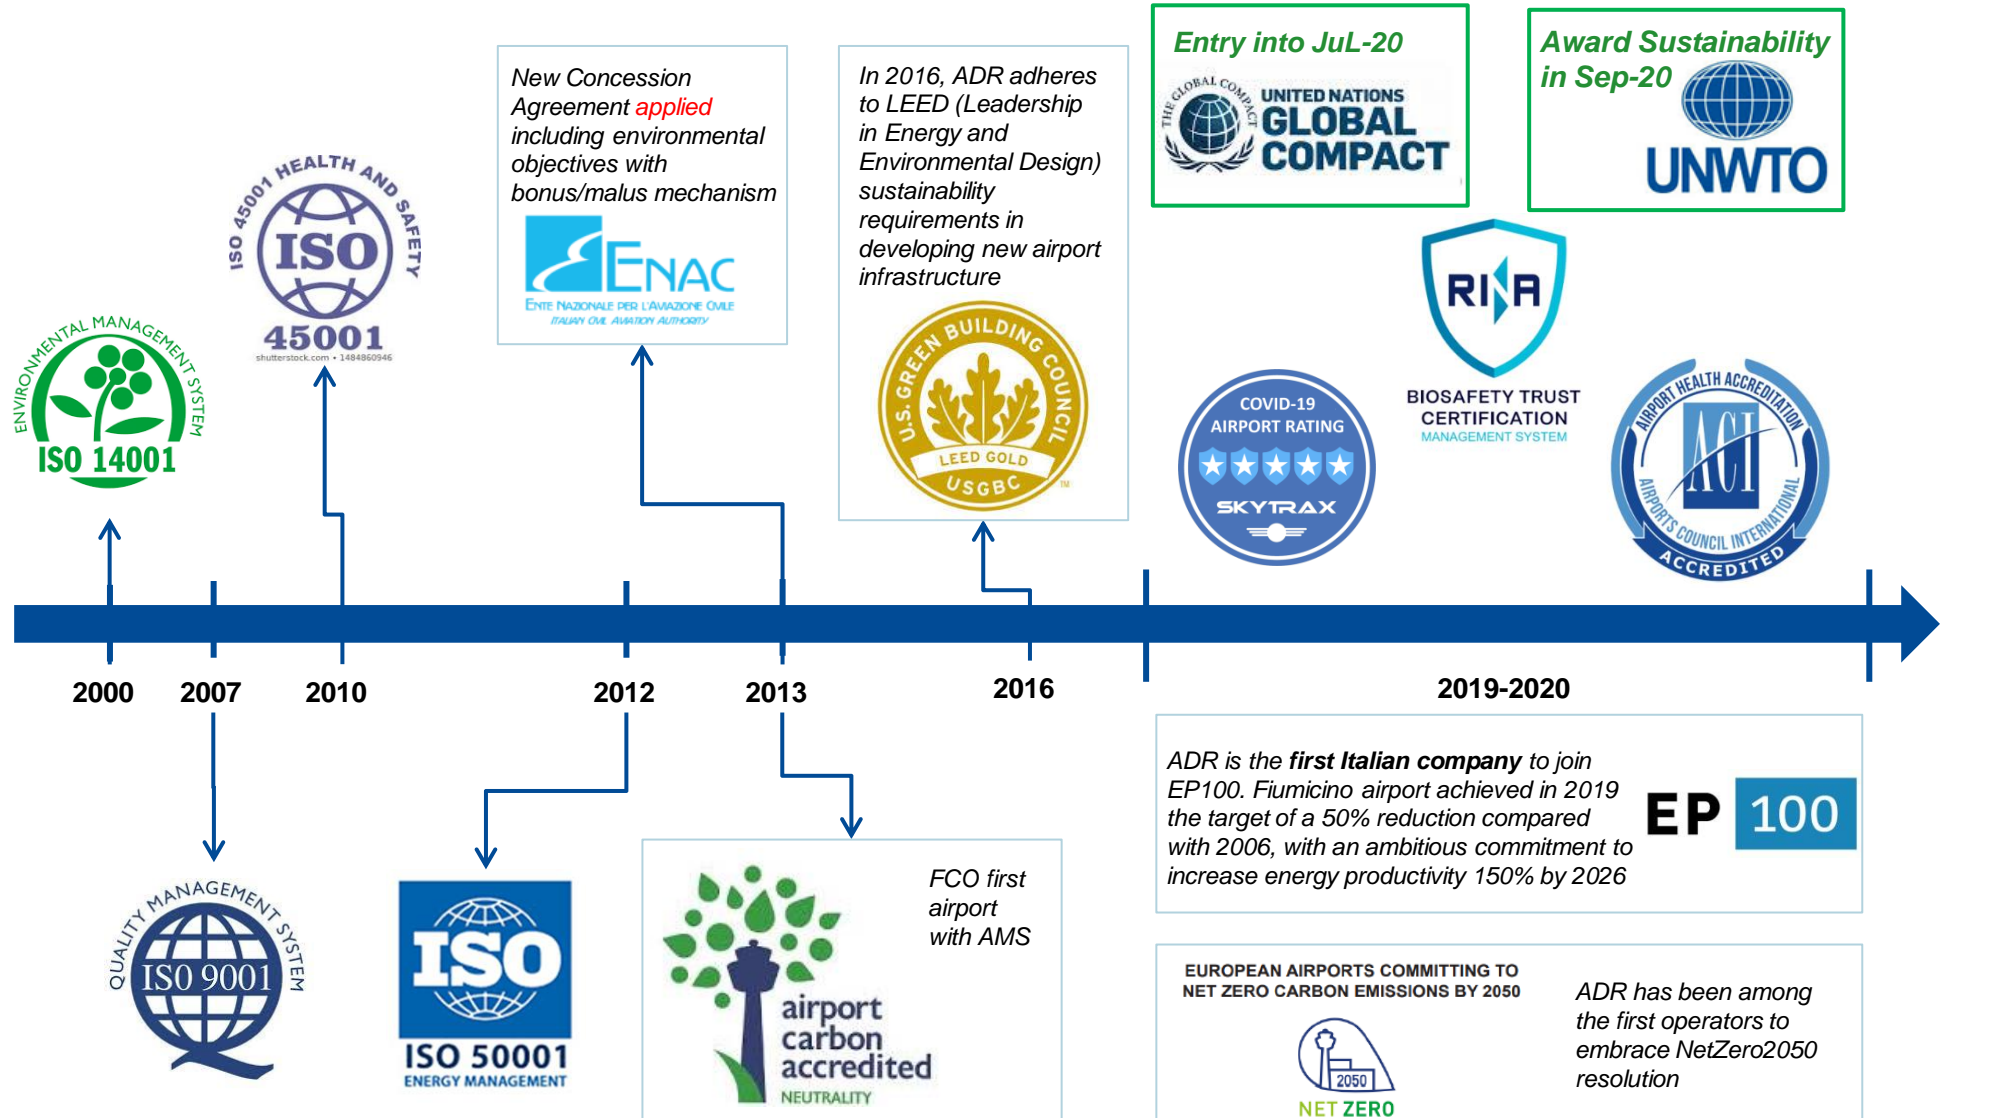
New Concession Agreement applied including environmental objectives with bonus/malus mechanism

ENAC
ENTE NAZIONALE PER L'AVIAZIONE CIVILE
ITALIAN CIVIL AVIATION AUTHORITY

In 2016, ADR adheres to LEED (Leadership in Energy and Environmental Design) sustainability requirements in developing new airport infrastructure

U.S. GREEN BUILDING COUNCIL
LEED GOLD
USGBC

Entry into JuL-20

THE GLOBAL COMPACT
UNITED NATIONS
GLOBAL COMPACT

Award Sustainability in Sep-20

UNWTO

RINA
BIOSAFETY TRUST CERTIFICATION
MANAGEMENT SYSTEM

COVID-19 AIRPORT RATING
SKYTRAX

AIRPORT HEALTH ACCREDITATION
ACI
AIRPORTS COUNCIL INTERNATIONAL
ACCREDITED

ISO 45001 HEALTH AND SAFETY
ISO
45001
shutterstock.com • 1484860946

ENVIRONMENTAL MANAGEMENT SYSTEM
ISO 14001

2000 2007 2010 2012 2013 2016 2019-2020

QUALITY MANAGEMENT SYSTEM
ISO 9001

ISO
ISO 50001
ENERGY MANAGEMENT

airport carbon accredited
NEUTRALITY

FCO first airport with AMS

ADR is the **first Italian company** to join EP100. Fiumicino airport achieved in 2019 the target of a 50% reduction compared with 2006, with an ambitious commitment to increase energy productivity 150% by 2026

EP 100

EUROPEAN AIRPORTS COMMITTING TO NET ZERO CARBON EMISSIONS BY 2050

2050
NET ZERO

ADR has been among the first operators to embrace NetZero2050 resolution